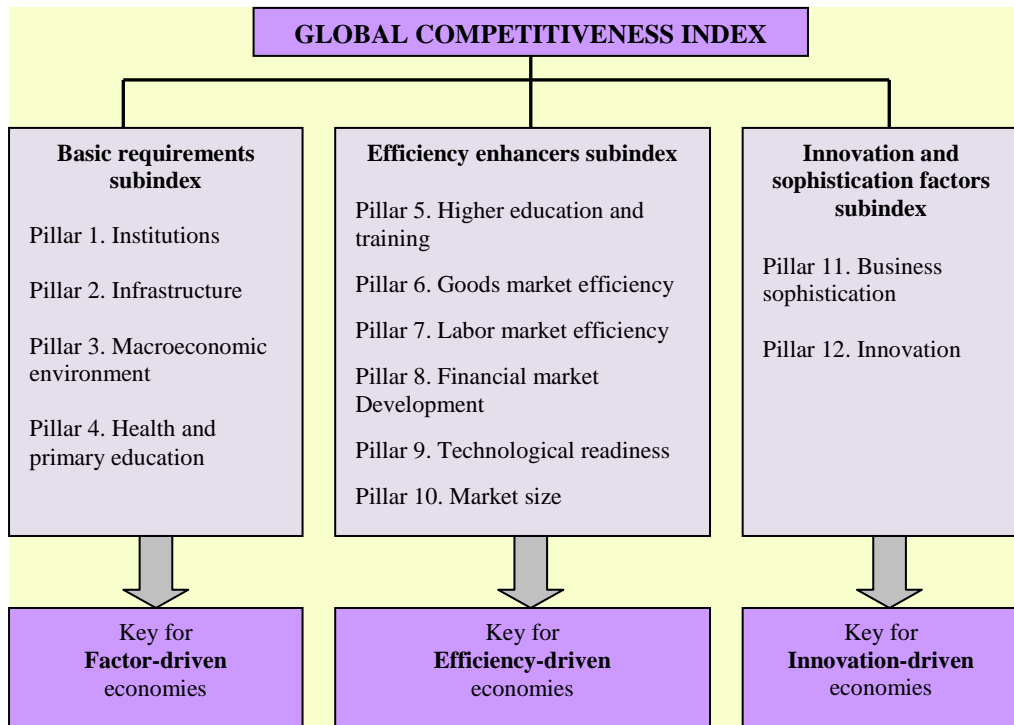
GLOBAL COMPETITIVENESS INDEX

Basic requirements subindex

Pillar 1. Institutions

Pillar 2. Infrastructure

Pillar 3. Macroeconomic environment

Pillar 4. Health and primary education

Efficiency enhancers subindex

Pillar 5. Higher education and training

Pillar 6. Goods market efficiency

Pillar 7. Labor market efficiency

Pillar 8. Financial market Development

Pillar 9. Technological readiness

Pillar 10. Market size

Innovation and sophistication factors subindex

Pillar 11. Business sophistication

Pillar 12. Innovation

Key for **Factor-driven** economies

Key for **Efficiency-driven** economies

Key for **Innovation-driven** economies